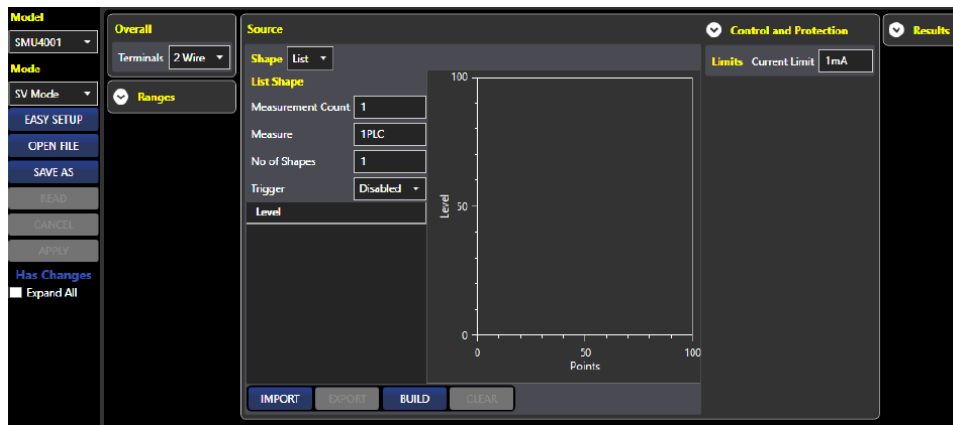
Model
SMU4001
Mode
SV Mode
EASY SETUP
OPEN FILE
SAVE AS
READ
CANCEL
APPLY
Has Changes
Expand All

Overall
Terminals 2 Wire

Ranges

Source
Shape List
List Shape
Measurement Count 1
Measure 1PLC
No of Shapes 1
Trigger Disabled
Level

100
Level 50
0
0 50 100
Points

IMPORT EXPORT BUILD CLEAR

Control and Protection
Limits Current Limit 1mA

Results